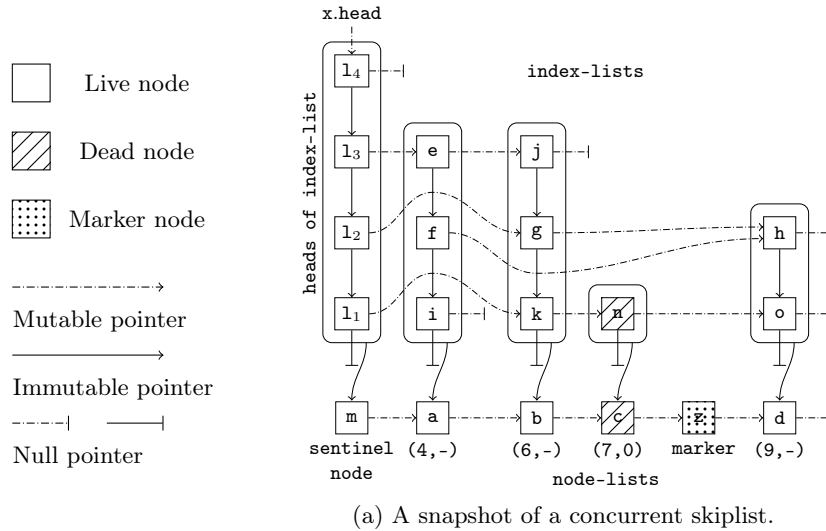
Live node

Dead node

Marker node

Mutable pointer

Immutable pointer

Null pointer

x.head

index-lists

heads of index-list

$l_4$

$l_3$

$l_2$

$l_1$

e

f

i

j

g

k

n

h

o

m

a

b

c

z

d

sentinel node

(4,-)

(6,-)

(7,0)

marker

(9,-)

node-lists

(a) A snapshot of a concurrent skiplist.